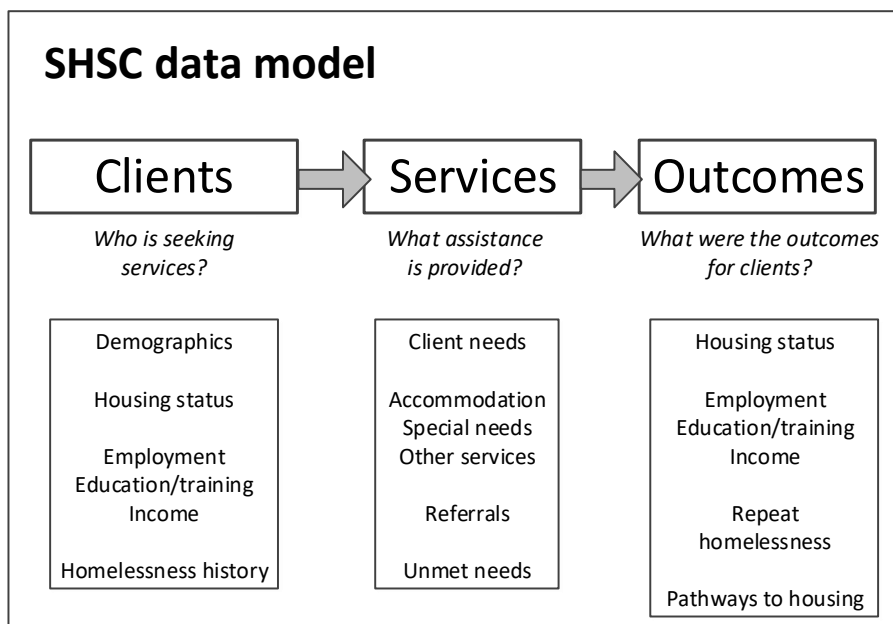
SHSC data model

Clients

Who is seeking services?

Services

What assistance is provided?

Outcomes

What were the outcomes for clients?

Demographics

Housing status

Employment
Education/training
Income

Homelessness history

Client needs

Accommodation
Special needs
Other services

Referrals

Unmet needs

Housing status

Employment
Education/training
Income

Repeat homelessness

Pathways to housing